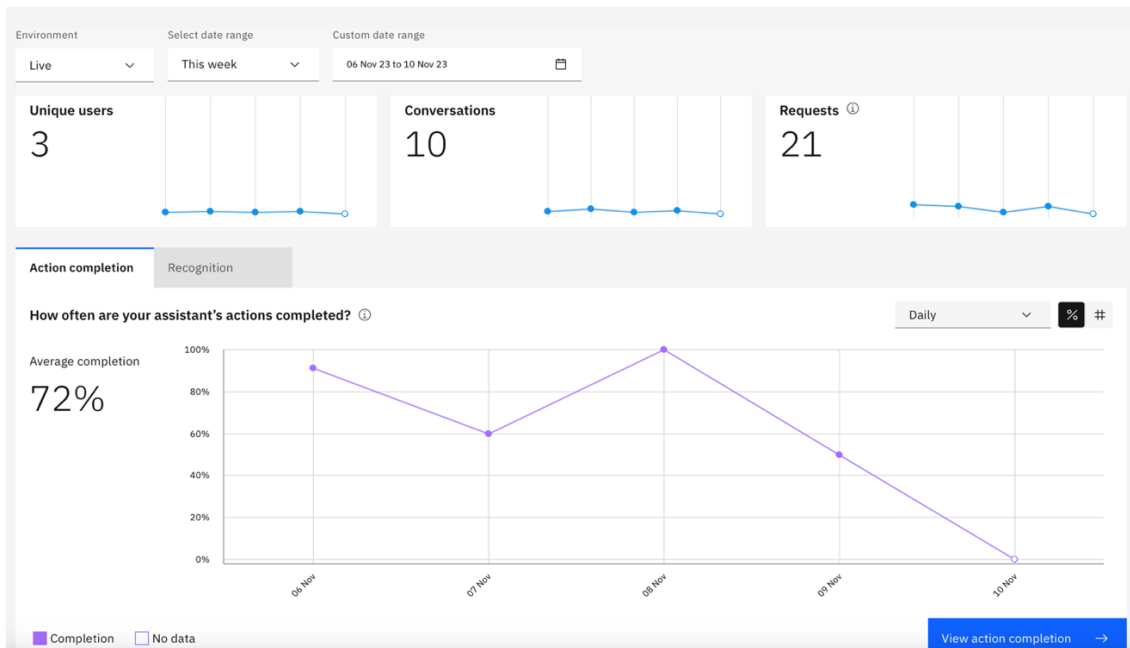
Environment
Live

Select date range
This week

Custom date range
06 Nov 23 to 10 Nov 23

Unique users
3

Conversations
10

Requests ⓘ
21

Action completion

Recognition

How often are your assistant's actions completed? ⓘ

Daily

%

#

Average completion
72%

100%
80%
60%
40%
20%
0%

06 Nov
07 Nov
08 Nov
09 Nov
10 Nov

Completion
No data

View action completion →